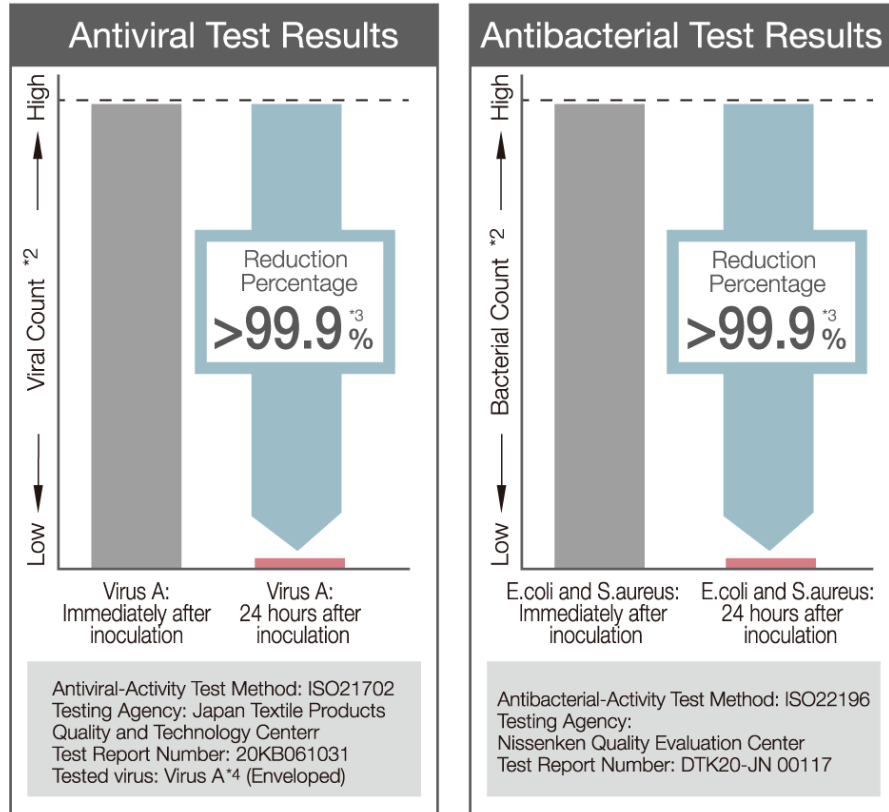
Antiviral Test Results

High

Viral Count *2

Low

Reduction Percentage
>99.9 *3 %

Virus A: Immediately after inoculation

Virus A: 24 hours after inoculation

Antiviral-Activity Test Method: ISO21702
Testing Agency: Japan Textile Products Quality and Technology Centerr
Test Report Number: 20KB061031
Tested virus: Virus A*4 (Enveloped)

Antibacterial Test Results

High

Bacterial Count *2

Low

Reduction Percentage
>99.9 *3 %

E.coli and S.aureus: Immediately after inoculation

E.coli and S.aureus: 24 hours after inoculation

Antibacterial-Activity Test Method: ISO22196
Testing Agency:
Nissenken Quality Evaluation Center
Test Report Number: DTK20-JN 00117